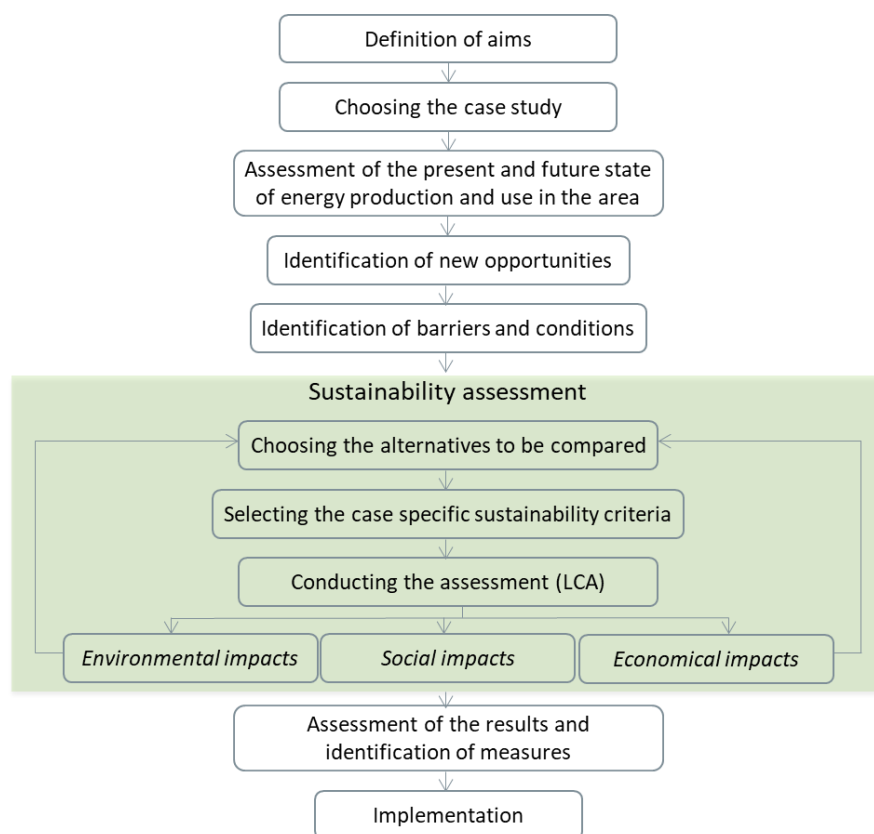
Definition of aims

Choosing the case study

Assessment of the present and future state of energy production and use in the area

Identification of new opportunities

Identification of barriers and conditions

Sustainability assessment

Choosing the alternatives to be compared

Selecting the case specific sustainability criteria

Conducting the assessment (LCA)

*Environmental impacts*

*Social impacts*

*Economical impacts*

Assessment of the results and identification of measures

Implementation